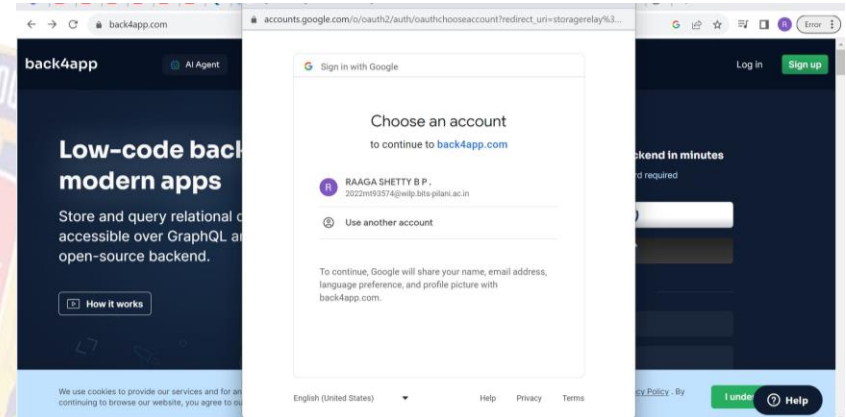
back4app.com

accounts.google.com/o/oauth2/auth/oauthchooseaccount?redirect_uri=storagerelay%3...

Error

back4app

AI Agent

Log in

Sign up

Low-code back

modern apps

Store and query relational c

accessible over GraphQL ar

open-source backend.

How it works

ckend in minutes

rd required

Sign in with Google

Choose an account

to continue to back4app.com

R

RAAGA SHETTY B P .

2022mt93574@wilp.bits-pilani.ac.in

Use another account

To continue, Google will share your name, email address, language preference, and profile picture with back4app.com.

English (United States)

Help

Privacy

Terms

We use cookies to provide our services and for an

continuing to browse our website, you agree to ou

cy Policy . By

I unde

Help